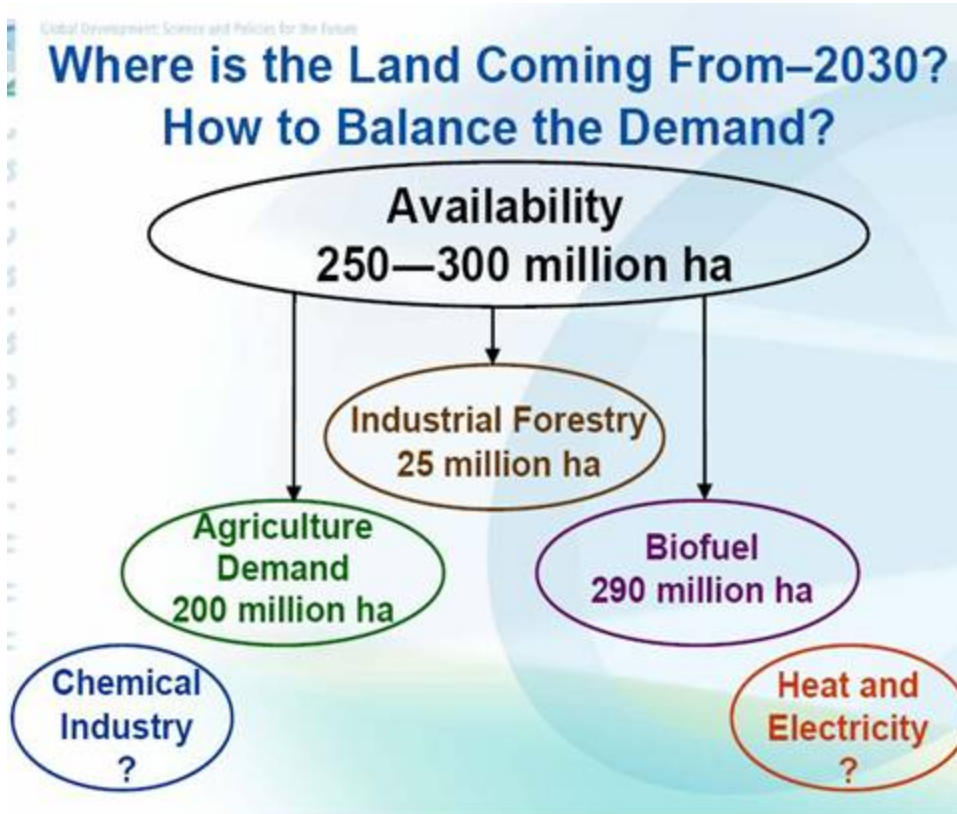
Global Development: Science and Policies for the Future

Where is the Land Coming From–2030?
How to Balance the Demand?

Availability
250—300 million ha

Industrial Forestry
25 million ha

Agriculture Demand
200 million ha

Biofuel
290 million ha

Chemical Industry
?

Heat and Electricity
?